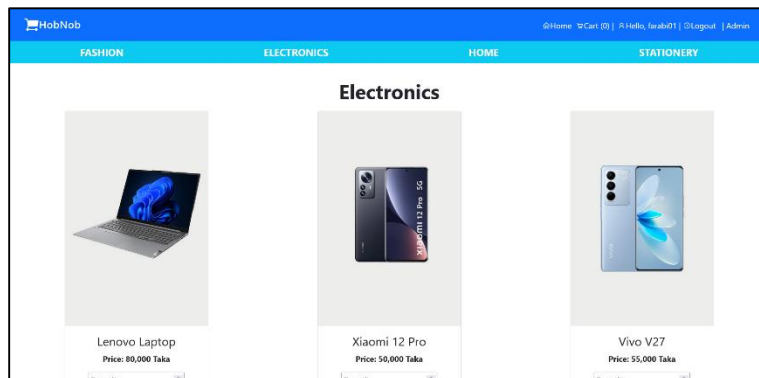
HobNob

Home Cart (0) | Hello, farabi01 | Logout | Admin

FASHION ELECTRONICS HOME STATIONERY

Electronics

XIAOMI 12 Pro 5G

Lenovo Laptop
Price: 80,000 Taka

Xiaomi 12 Pro
Price: 50,000 Taka

Vivo V27
Price: 55,000 Taka